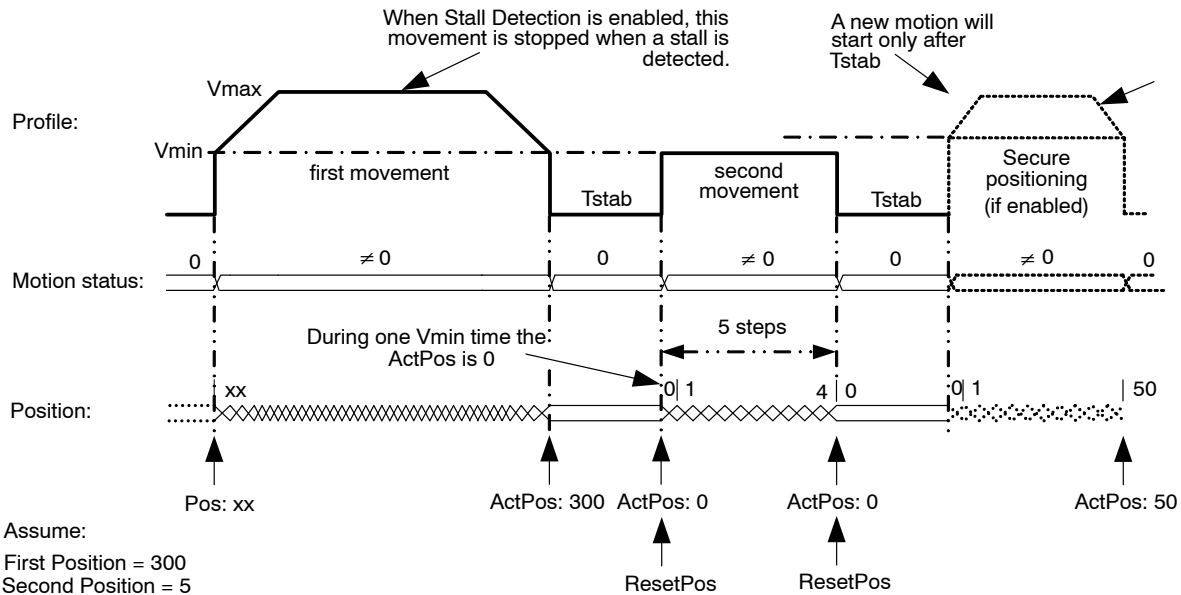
When Stall Detection is enabled, this movement is stopped when a stall is detected.

A new motion will start only after Tstab

Profile:

Vmax

Vmin

first movement

Tstab

second movement

Tstab

Secure positioning (if enabled)

Motion status:

0

$\neq 0$

0

$\neq 0$

0

$\neq 0$

0

During one Vmin time the ActPos is 0

5 steps

Position:

xx

0 | 1

4 | 0

0 | 1

| 50

Pos: xx

ActPos: 300

ActPos: 0

ActPos: 0

ActPos: 50

ResetPos

ResetPos

Assume:

First Position = 300
Second Position = 5